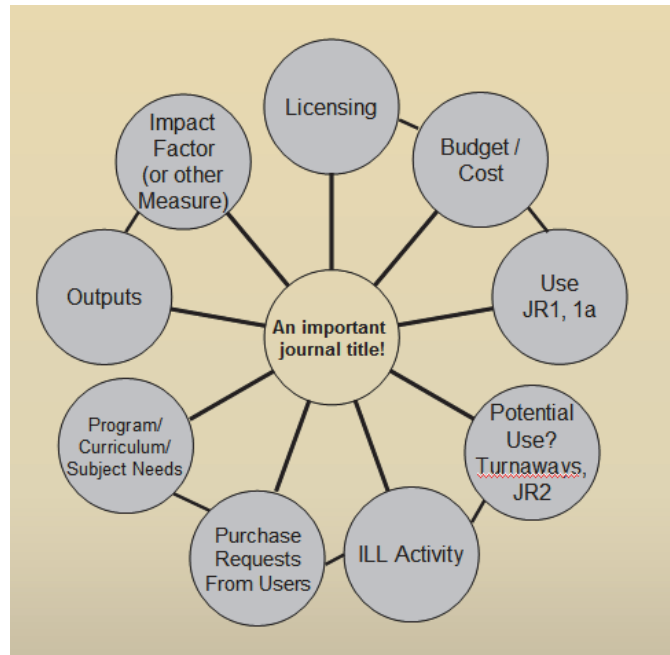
Licensing

Budget / Cost

Use JR1, 1a

Potential Use? Turnaways, JR2

ILL Activity

Purchase Requests From Users

Program/ Curriculum/ Subject Needs

Outputs

Impact Factor (or other Measure)

An important journal title!